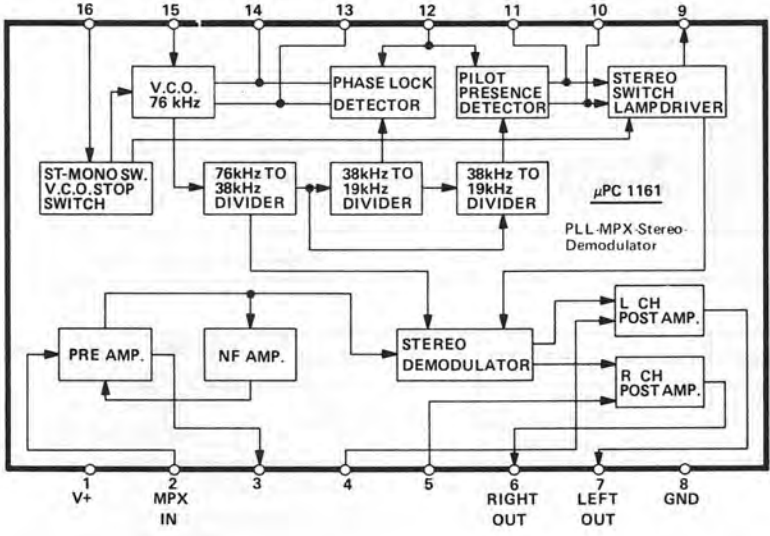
16 15 14 13 12 11 10 9

V.C.O. 76 kHz

PHASE LOCK DETECTOR

PILOT PRESENCE DETECTOR

STEREO SWITCH LAMPDRIVER

ST-MONO SW. V.C.O.STOP SWITCH

76kHz TO 38kHz DIVIDER

38kHz TO 19kHz DIVIDER

38kHz TO 19kHz DIVIDER

μPC 1161

PLL-MPX-Stereo-Demodulator

PRE AMP.

NF AMP.

STEREO DEMODULATOR

L CH POST AMP.

R CH POST AMP.

1 V+

2 MPX IN

3

4

5

6 RIGHT OUT

7 LEFT OUT

8 GND